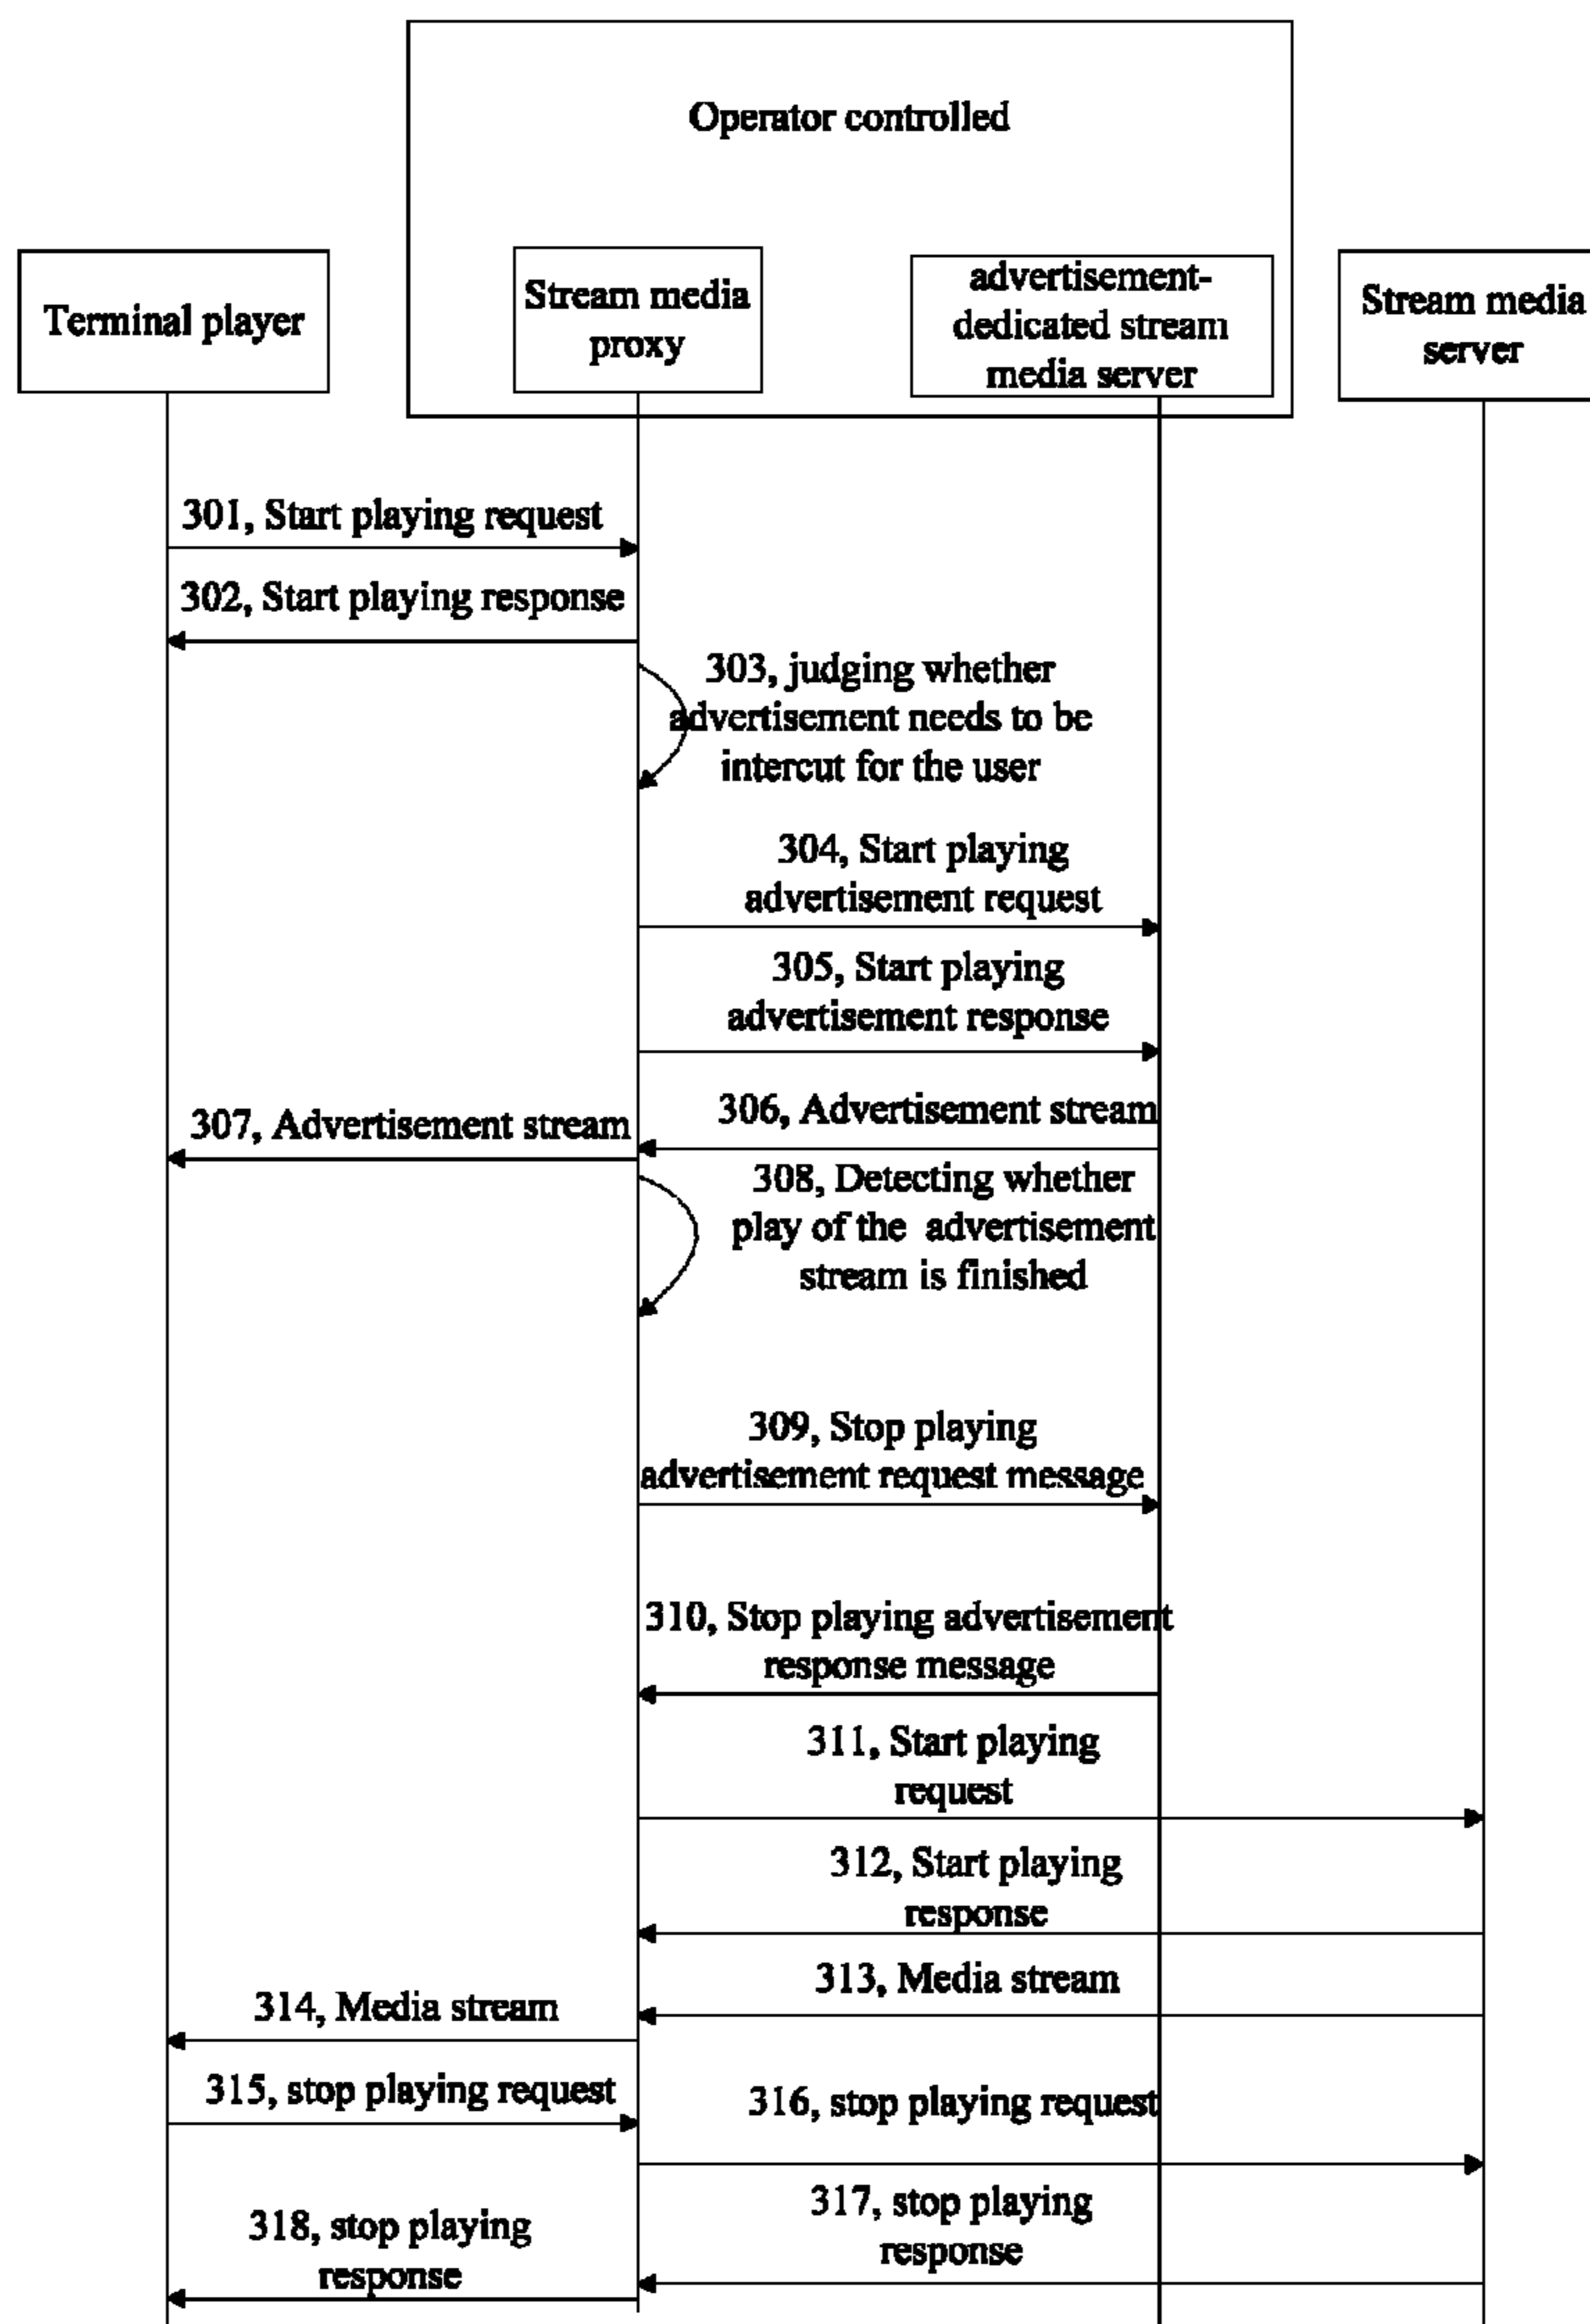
Operator controlled

Terminal player

Stream media proxy

advertisement-dedicated stream media server

Stream media server

301, Start playing request

302, Start playing response

303, judging whether advertisement needs to be intercut for the user

304, Start playing advertisement request

305, Start playing advertisement response

306, Advertisement stream

307, Advertisement stream

308, Detecting whether play of the advertisement stream is finished

309, Stop playing advertisement request message

310, Stop playing advertisement response message

311, Start playing request

312, Start playing response

313, Media stream

314, Media stream

315, stop playing request

316, stop playing request

317, stop playing response

318, stop playing response